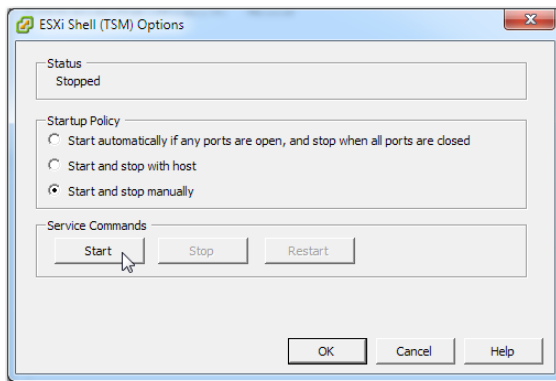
ESXi Shell (TSM) Options

Status
Stopped

Startup Policy
Start automatically if any ports are open, and stop when all ports are closed
Start and stop with host
Start and stop manually

Service Commands
Start
Stop
Restart

OK
Cancel
Help